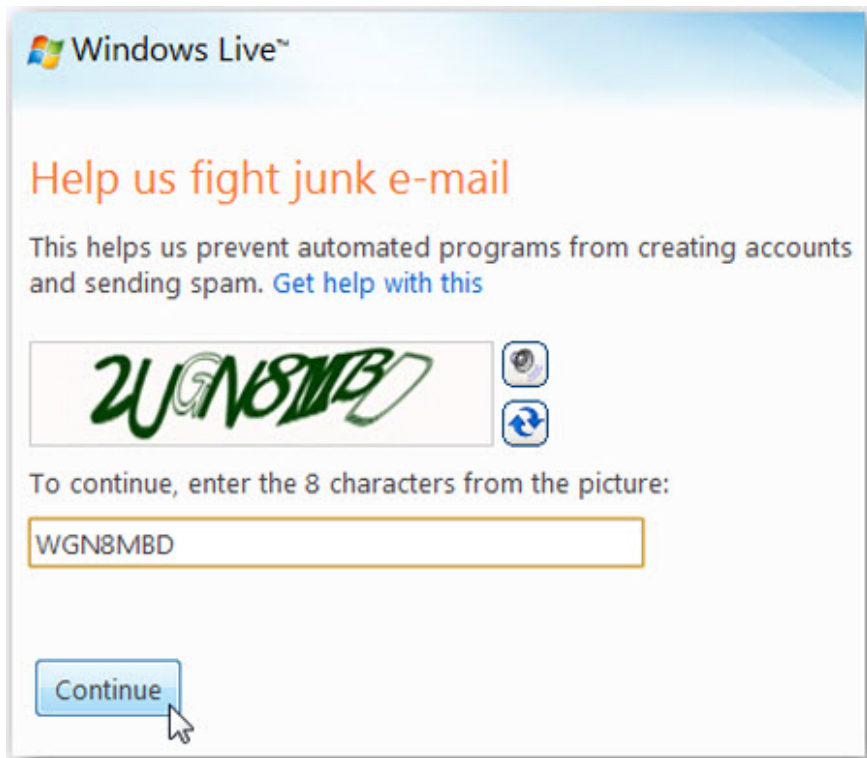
Windows Live™

Help us fight junk e-mail

This helps us prevent automated programs from creating accounts and sending spam. Get help with this

2UGN8MBD

To continue, enter the 8 characters from the picture:

WGN8MBD

Continue